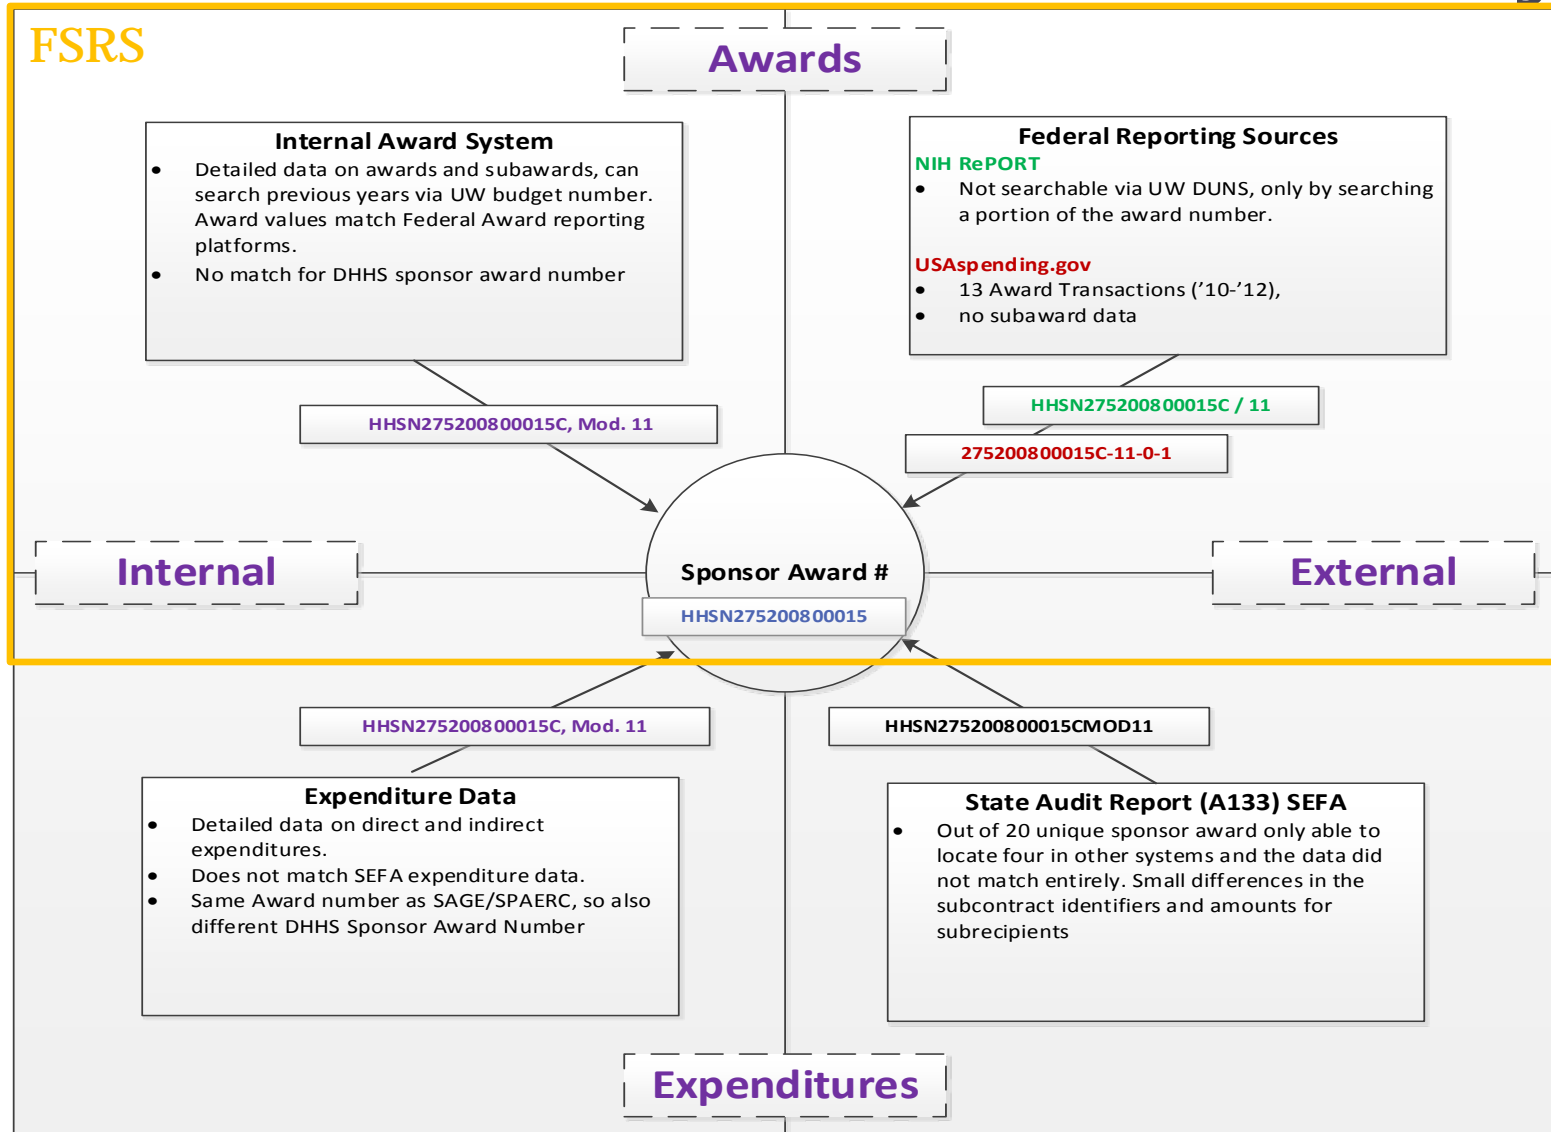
FSRS

Awards

Internal Award System
- Detailed data on awards and subawards, can search previous years via UW budget number. Award values match Federal Award reporting platforms.
- No match for DHHS sponsor award number

Federal Reporting Sources
NIH RePORT
- Not searchable via UW DUNS, only by searching a portion of the award number.

USAspending.gov
- 13 Award Transactions ('10-'12),
- no subaward data

HHSN275200800015C, Mod. 11

HHSN275200800015C / 11

275200800015C-11-0-1

Internal

Sponsor Award #

HHSN275200800015

External

HHSN275200800015C, Mod. 11

HHSN275200800015CMOD11

Expenditure Data
- Detailed data on direct and indirect expenditures.
- Does not match SEFA expenditure data.
- Same Award number as SAGE/SPAERC, so also different DHHS Sponsor Award Number

State Audit Report (A133) SEFA
- Out of 20 unique sponsor award only able to locate four in other systems and the data did not match entirely. Small differences in the subcontract identifiers and amounts for subrecipients

Expenditures